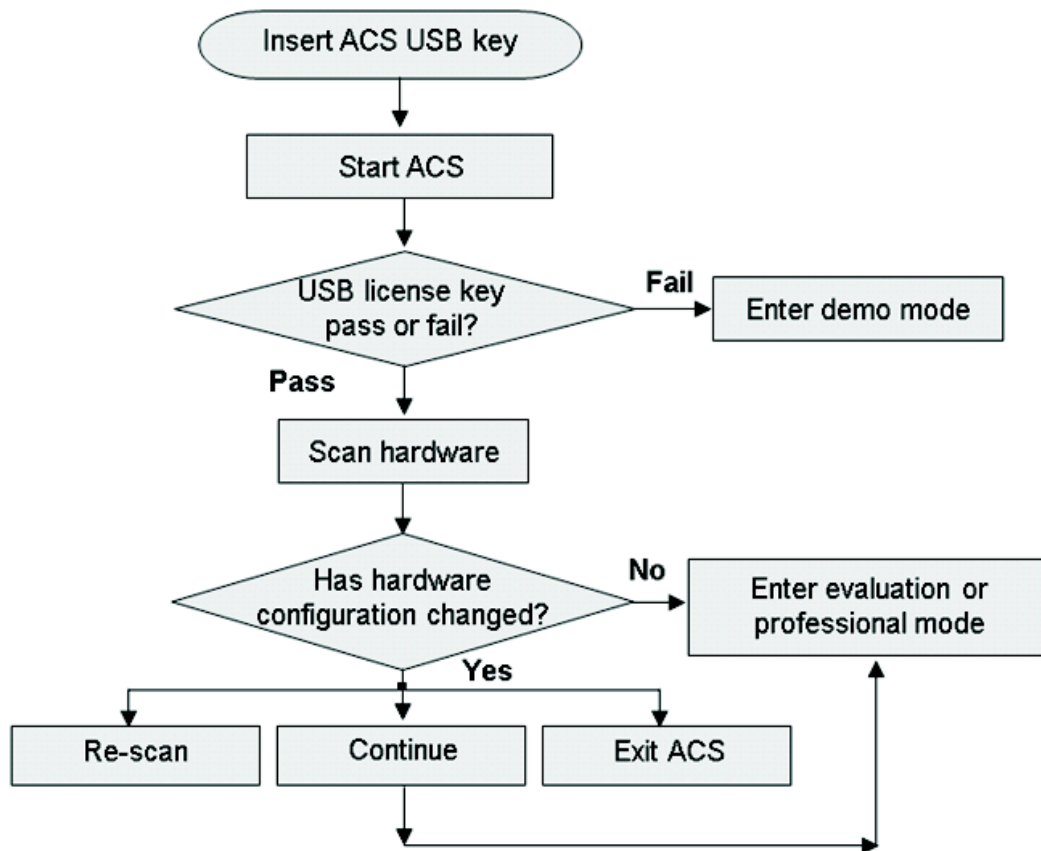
Insert ACS USB key

Start ACS

USB license key pass or fail?

Fail

Enter demo mode

Pass

Scan hardware

Has hardware configuration changed?

No

Enter evaluation or professional mode

Yes

Re-scan

Continue

Exit ACS